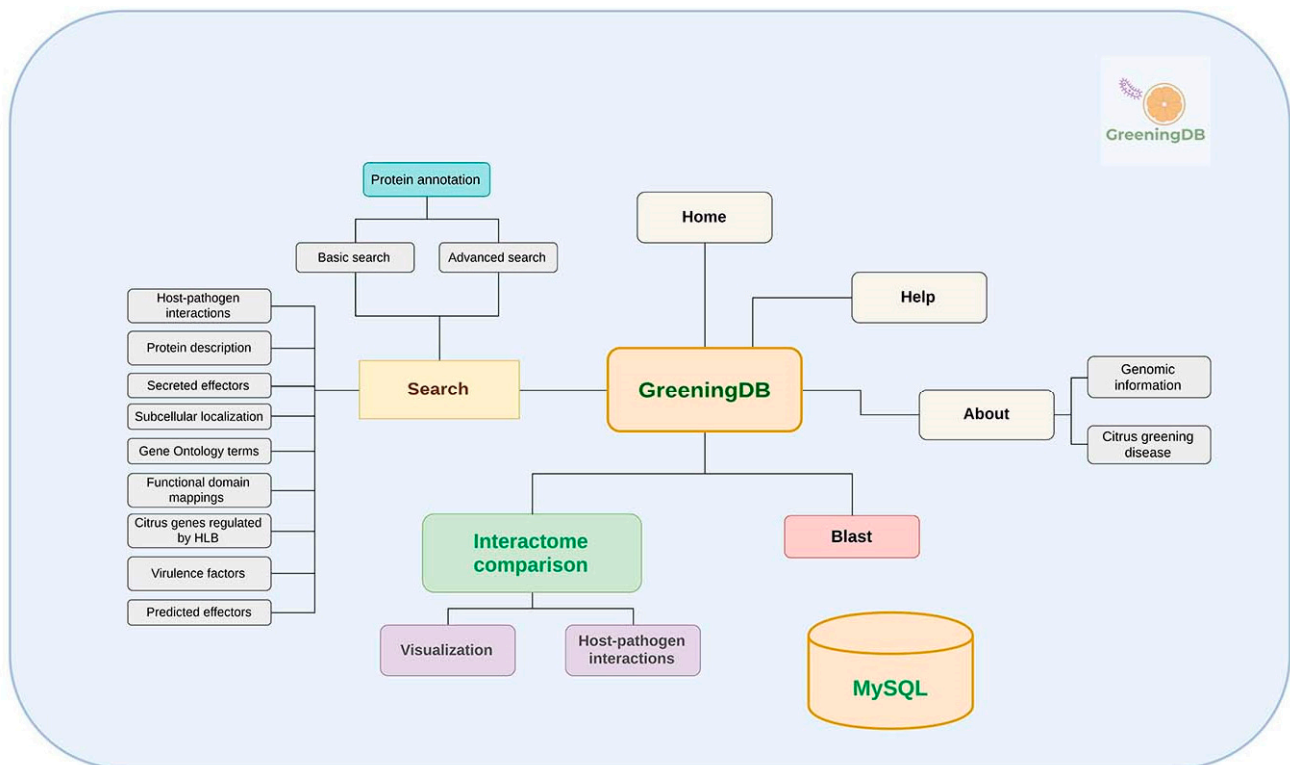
GreeningDB

Protein annotation

Basic search

Advanced search

Home

Help

Host-pathogen interactions

Protein description

Secreted effectors

Subcellular localization

Gene Ontology terms

Functional domain mappings

Citrus genes regulated by HLB

Virulence factors

Predicted effectors

Search

GreeningDB

About

Genomic information

Citrus greening disease

Interactome comparison

Blast

Visualization

Host-pathogen interactions

MySQL